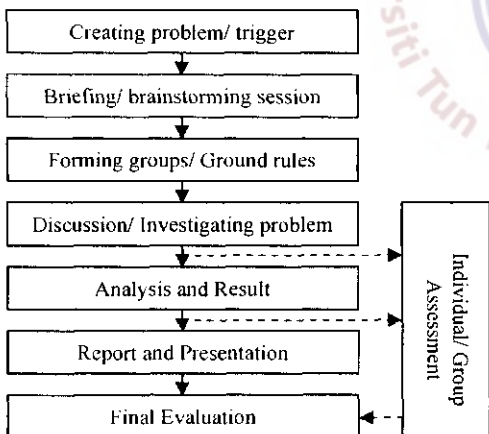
Creating problem/ trigger

Briefing/ brainstorming session

Forming groups/ Ground rules

Discussion/ Investigating problem

Analysis and Result

Report and Presentation

Final Evaluation

Individual/ Group Assessment

siti Tun